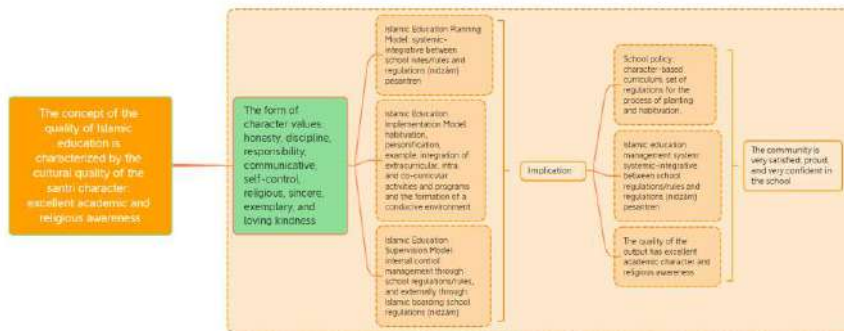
The concept of the quality of Islamic education is characterized by the cultural quality of the santri character: excellent academic and religious awareness

The form of character values: honesty, discipline, responsibility, communicative, self-control, religious, sincere, exemplary, and loving kindness

Islamic Education Planning Model: systemic-integrative between school rules/rules and regulations (nidzam) pesantren

Islamic Education Implementation Model: habituation, personification, example, integration of extracurricular, intra and co-curricular activities and programs and the formation of a conducive environment

Islamic Education Supervision Model: internal control management through school regulations/rules, and externally through Islamic boarding school regulations (nidzam)

Implication

School policy: character-based curriculum, set of regulations for the process of planting and habituation

Islamic education management system: systemic-integrative between school regulations/rules and regulations (nidzam) pesantren

The quality of the output has excellent academic character and religious awareness

The community is very satisfied, proud, and very confident in the school